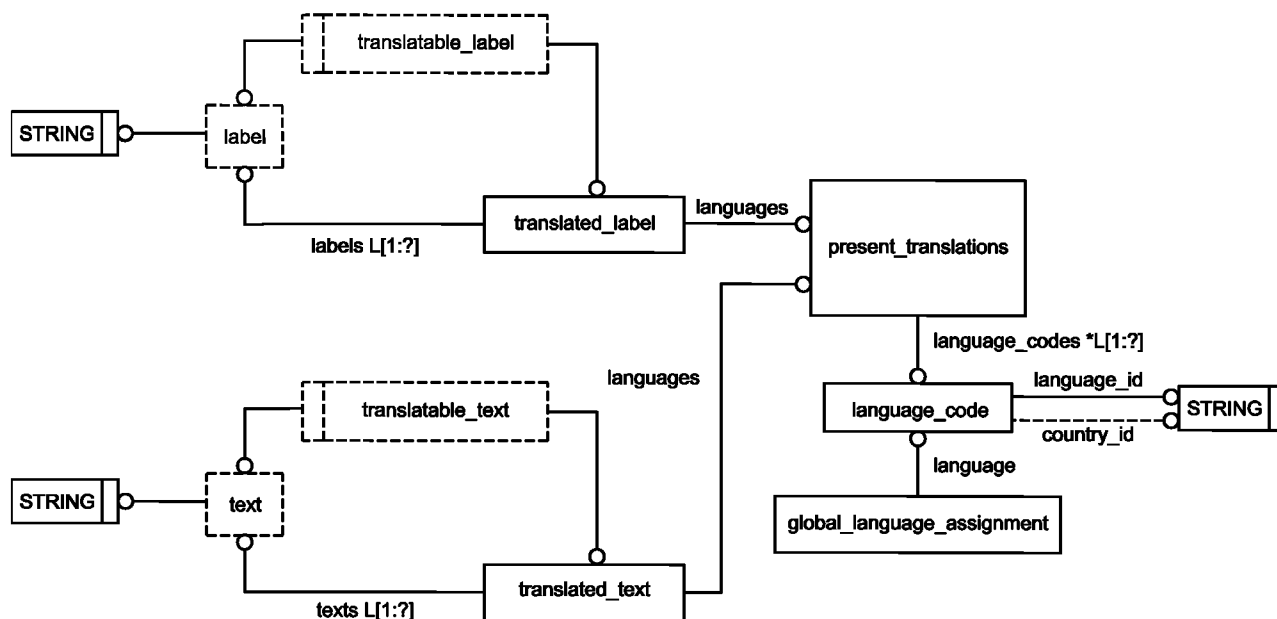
translatable_label

STRING

label

translated_label

languages

labels L[1:?]

present_translations

language_codes *L[1:?]

languages

translatable_text

language_code

language_id

STRING

country_id

language

STRING

text

global_language_assignment

translated_text

texts L[1:?]